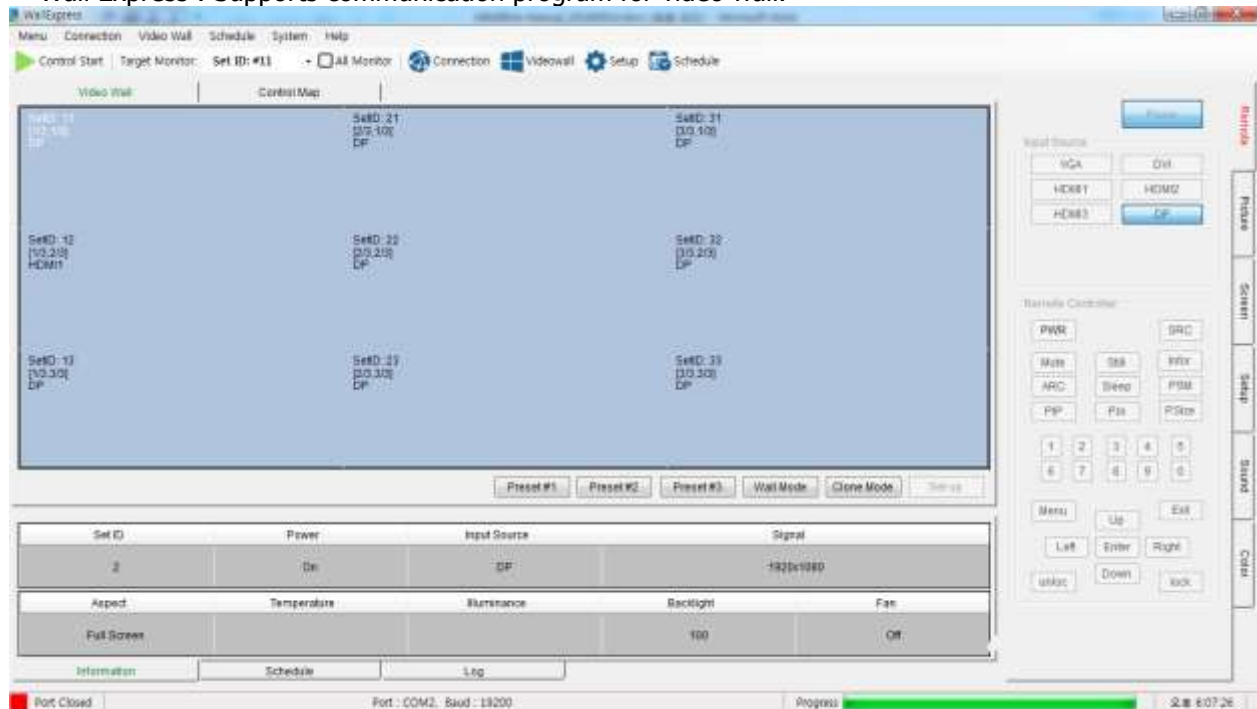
Wall Express : Supports communication program for Video Wall

WallExpress

Menu Connection Video Wall Schedule System Help

Control Start Target Monitor: Set ID: #11 All Monitor Connection Videowall Setup Schedule

Video Wall Control Map

SetID: 11
[1/2,1/3]
DP

SetID: 21
[2/3,1/3]
DP

SetID: 31
[3/3,1/3]
DP

SetID: 12
[1/3,2/3]
HDMI1

SetID: 22
[2/3,2/3]
DP

SetID: 32
[3/3,2/3]
DP

SetID: 13
[1/3,3/3]
DP

SetID: 23
[2/3,3/3]
DP

SetID: 33
[3/3,3/3]
DP

Preset#1 Preset#2 Preset#3 Wall Mode Clone Mode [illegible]

| Set ID | Power | Input Source | Signal |
|---|---|---|---|
| 2 | On | DP | 1920x1080 |

| Aspect | Temperature | Illuminance | Backlight | Fan |
|---|---|---|---|---|
| Full Screen | | | 100 | Off |

Information Schedule Log

Power

Input Source

VGA DVI
HDMI1 HDMI2
HDMI3 DP

Remote Controller

PWR SRC
Mute Still P.Mix
ARC Sleep PSM
PIP P.In PSize
1 2 3 4 5
6 7 8 9 0
Menu Up Exit
Left Enter Right
unlock Down lock

Remote Picture Screen Setup Sound Color

Port Closed Port : COM2, Baud : 19200 Progress 오후 6:07:26